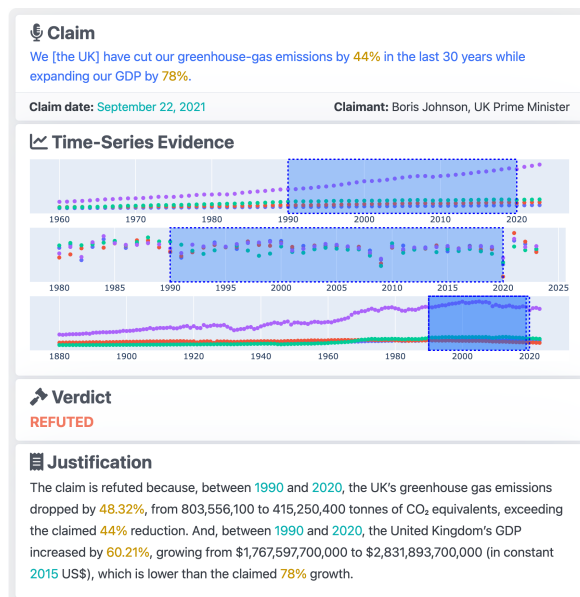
Claim

We [the UK] have cut our greenhouse-gas emissions by 44% in the last 30 years while expanding our GDP by 78%.

Claim date: September 22, 2021

Claimant: Boris Johnson, UK Prime Minister

Time-Series Evidence

1960 1970 1980 1990 2000 2010 2020

1980 1985 1990 1995 2000 2005 2010 2015 2020 2025

1880 1900 1920 1940 1960 1980 2000 2020

Verdict

REFUTED

Justification

The claim is refuted because, between 1990 and 2020, the UK's greenhouse gas emissions dropped by 48.32%, from 803,556,100 to 415,250,400 tonnes of $CO_2$ equivalents, exceeding the claimed 44% reduction. And, between 1990 and 2020, the United Kingdom's GDP increased by 60.21%, growing from $1,767,597,700,000 to $2,831,893,700,000 (in constant 2015 US$), which is lower than the claimed 78% growth.